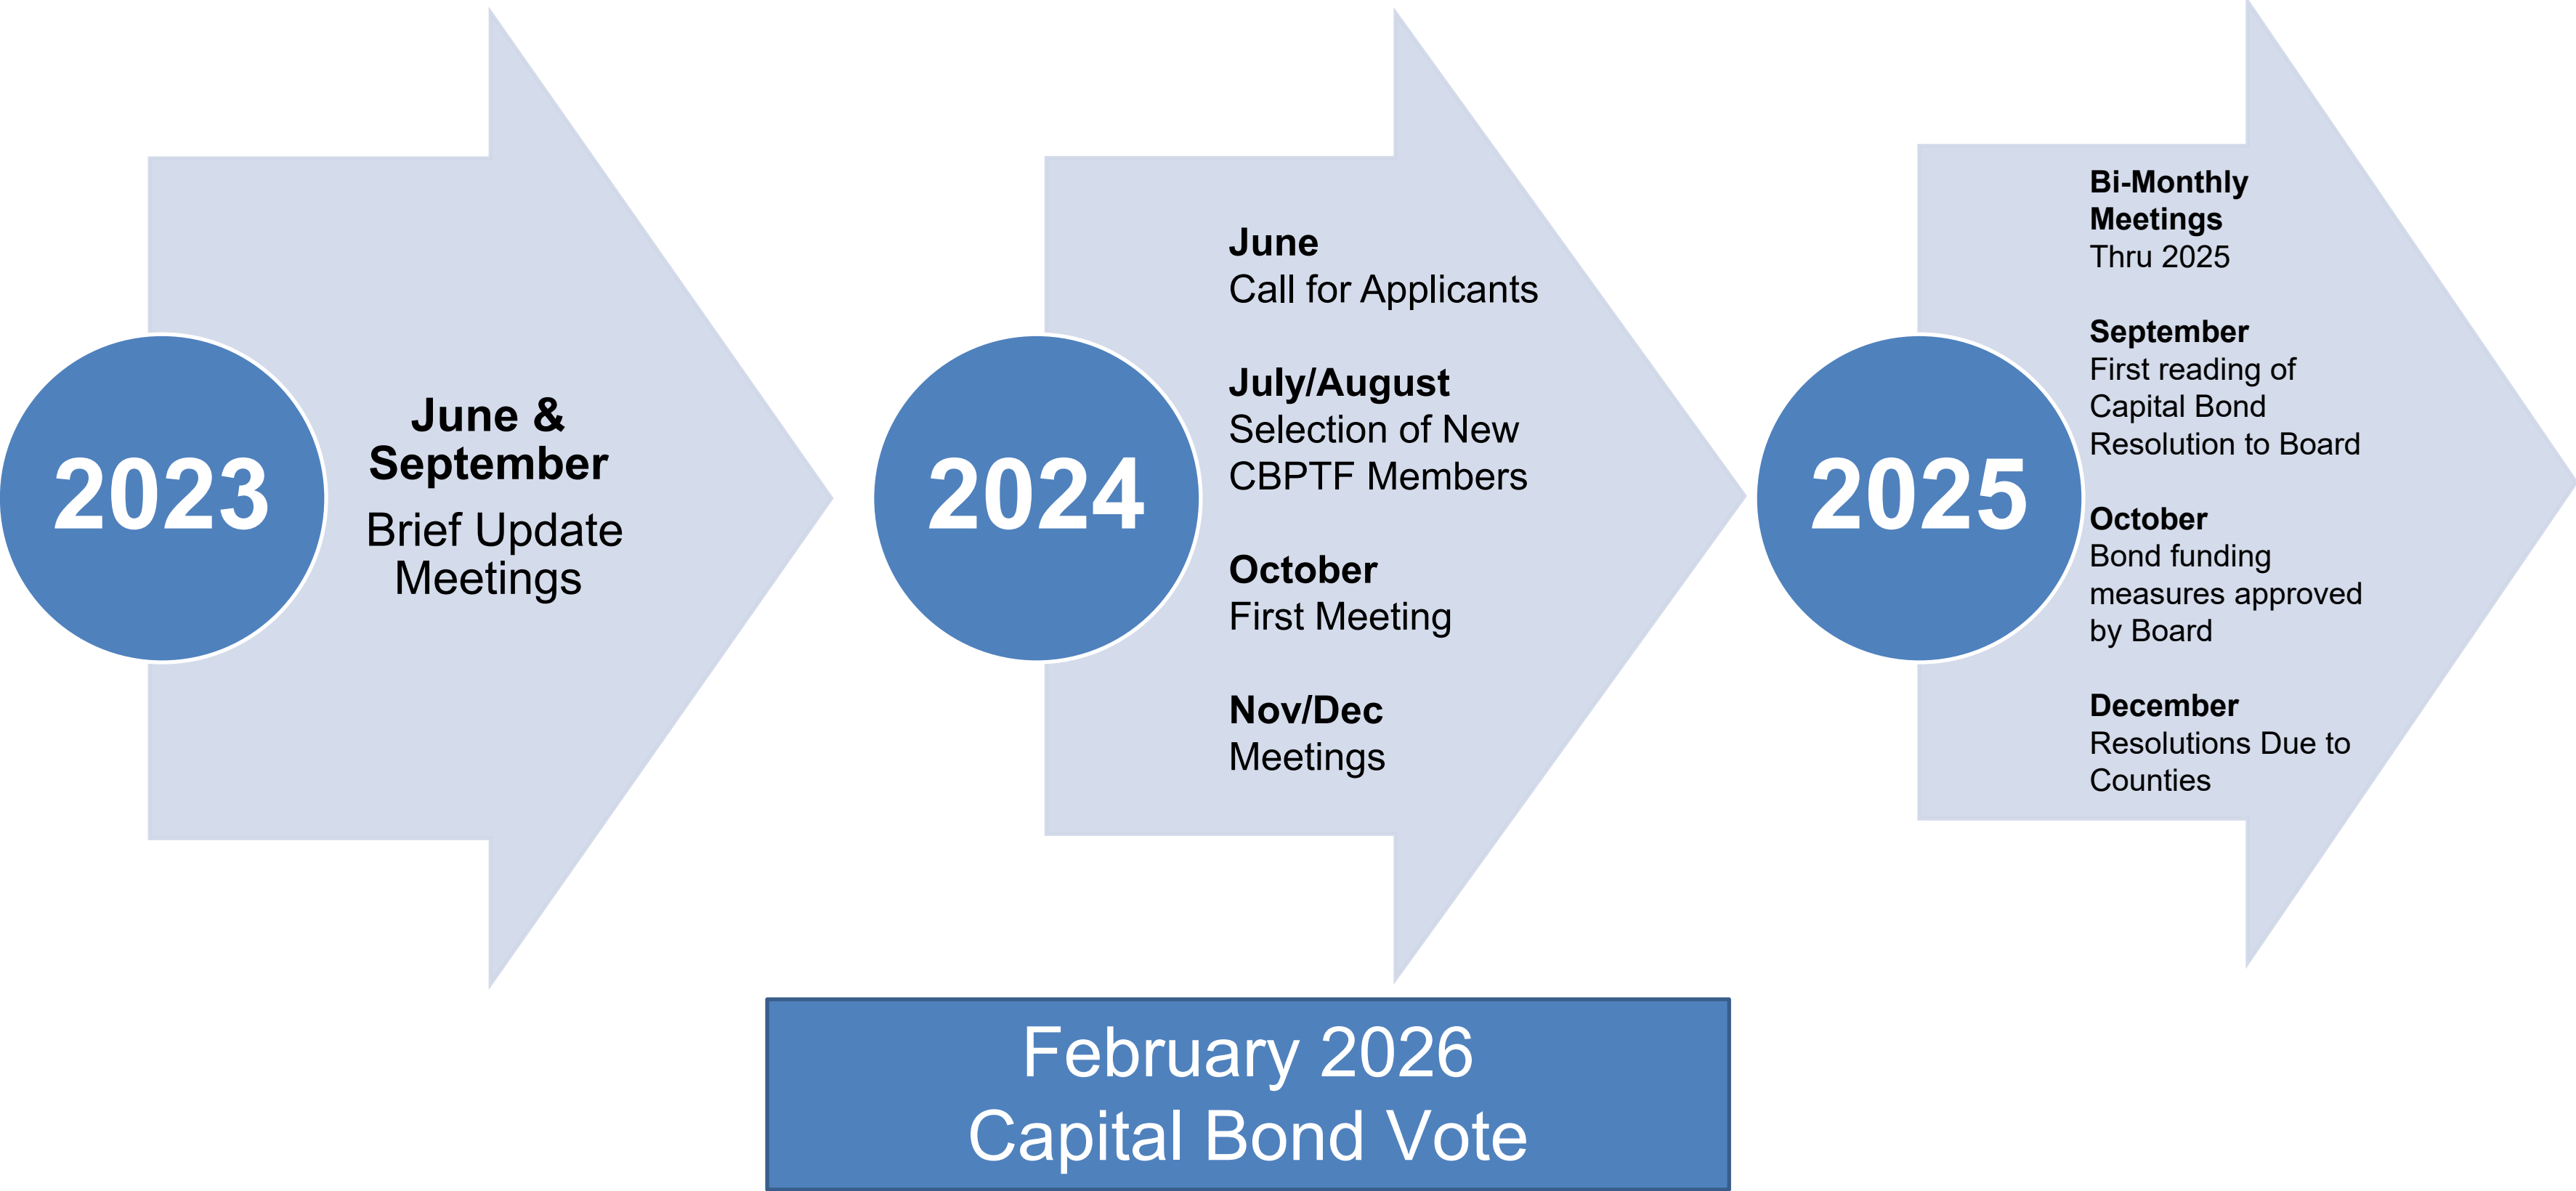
2023

June & September
Brief Update Meetings

2024

June
Call for Applicants

July/August
Selection of New CBPTF Members

October
First Meeting

Nov/Dec
Meetings

2025

Bi-Monthly Meetings
Thru 2025

September
First reading of Capital Bond Resolution to Board

October
Bond funding measures approved by Board

December
Resolutions Due to Counties

February 2026
Capital Bond Vote